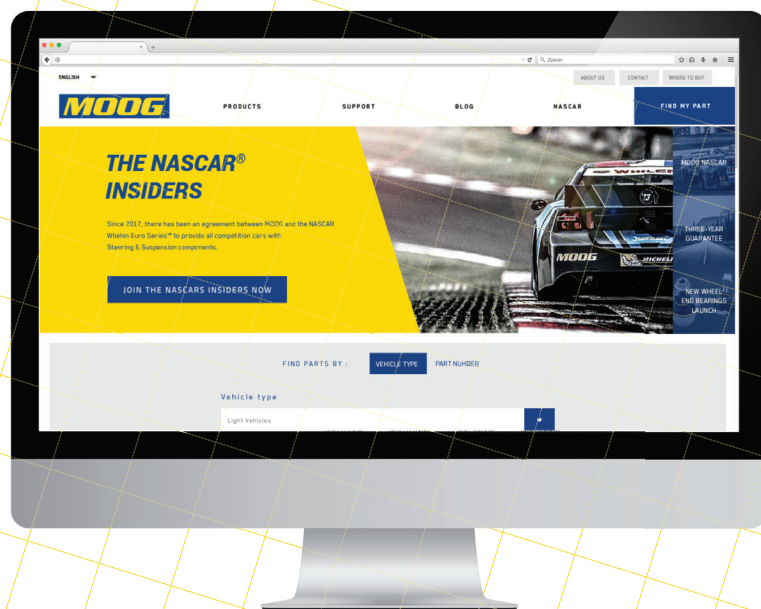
Zoeken

ENGLISH

ABOUT US CONTACT WHERE TO BUY

MOOG

PRODUCTS SUPPORT BLOG NASCAR FIND MY PART

THE NASCAR® INSIDERS

Since 2017, there has been an agreement between MOOG and the NASCAR Whelen Euro Series™ to provide all competition cars with Steering & Suspension components.

JOIN THE NASCARS INSIDERS NOW

MOOG NASCAR

THREE-YEAR GUARANTEE

NEW WHEEL END BEARINGS LAUNCH

MOOG

FIND PARTS BY : VEHICLE TYPE PART NUMBER

Vehicle type

Light Vehicles